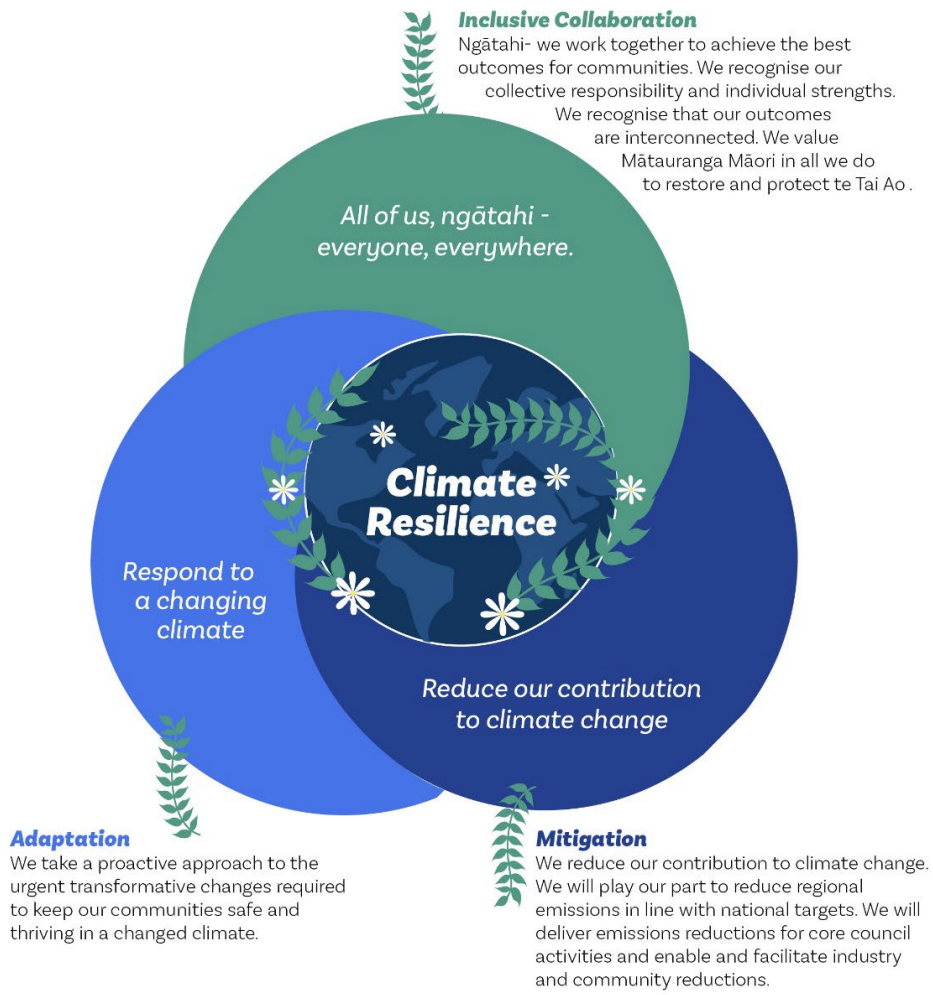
Inclusive Collaboration
Ngātahi- we work together to achieve the best outcomes for communities. We recognise our collective responsibility and individual strengths. We recognise that our outcomes are interconnected. We value Mātauranga Māori in all we do to restore and protect te Tai Ao .

All of us, ngātahi - everyone, everywhere.

Climate Resilience

Respond to a changing climate

Reduce our contribution to climate change

Adaptation
We take a proactive approach to the urgent transformative changes required to keep our communities safe and thriving in a changed climate.

Mitigation
We reduce our contribution to climate change. We will play our part to reduce regional emissions in line with national targets. We will deliver emissions reductions for core council activities and enable and facilitate industry and community reductions.